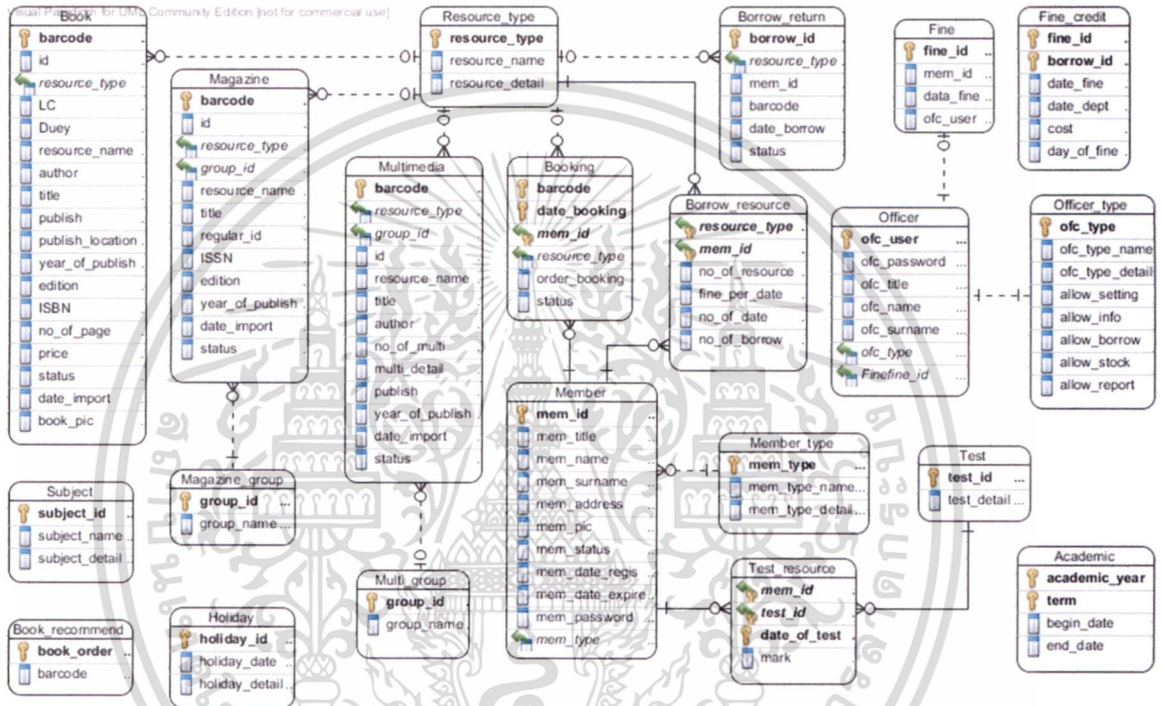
Visual Paradigm for UML Community Edition [not for commercial use]

Book
barcode
id
resource_type
LC
Duey
resource_name
author
title
publish
publish_location
year_of_publish
edition
ISBN
no_of_page
price
status
date_import
book_pic

Magazine
barcode
id
resource_type
group_id
resource_name
title
regular_id
ISSN
edition
year_of_publish
date_import
status

Resource_type
resource_type
resource_name
resource_detail

Borrow_return
borrow_id
resource_type
mem_id
barcode
date_borrow
status

Fine
fine_id
mem_id
data_fine
ofc_user

Fine_credit
fine_id
borrow_id
date_fine
date_dept
cost
day_of_fine

Multimedia
barcode
resource_type
group_id
id
resource_name
title
author
no_of_multi
multi_detail
publish
year_of_publish
date_import
status

Booking
barcode
date_booking
mem_id
resource_type
order_booking
status

Borrow_resource
resource_type
mem_id
no_of_resource
fine_per_date
no_of_date
no_of_borrow

Officer
ofc_user
ofc_password
ofc_title
ofc_name
ofc_surname
ofc_type
Finefine_id

Officer_type
ofc_type
ofc_type_name
ofc_type_detail
allow_setting
allow_info
allow_borrow
allow_stock
allow_report

Member
mem_id
mem_title
mem_name
mem_surname
mem_address
mem_pic
mem_status
mem_date_regis
mem_date_expire
mem_password
mem_type

Member_type
mem_type
mem_type_name
mem_type_detail

Test
test_id
test_detail

Subject
subject_id
subject_name
subject_detail

Magazine_group
group_id
group_name

Multi_group
group_id
group_name

Test_resource
mem_id
test_id
date_of_test
mark

Academic
academic_year
term
begin_date
end_date

Book_recommend
book_order
barcode

Holiday
holiday_id
holiday_date
holiday_detail